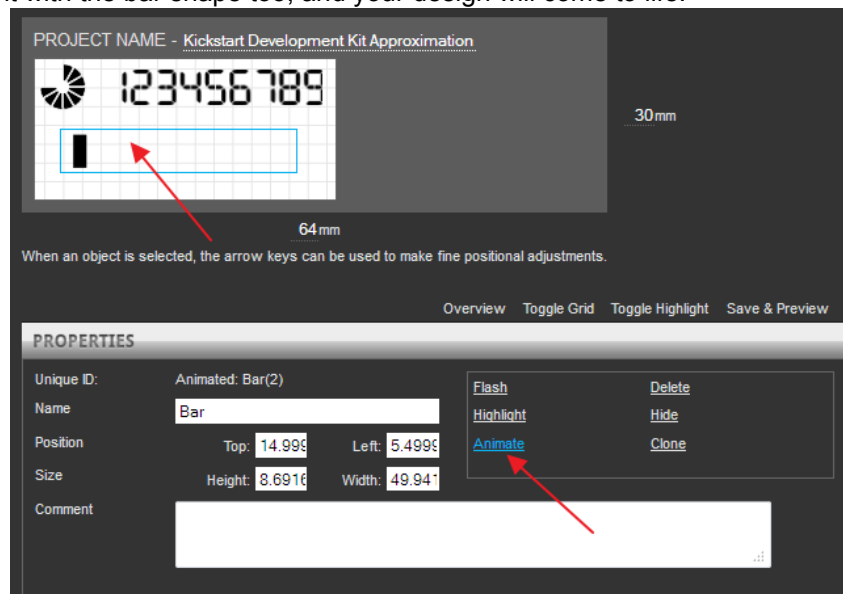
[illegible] with the bar shape too, and your design will come to life.

PROJECT NAME - Kickstart Development Kit Approximation

123456789

30mm

64mm

When an object is selected, the arrow keys can be used to make fine positional adjustments.

Overview Toggle Grid Toggle Highlight Save & Preview

PROPERTIES

| | | | | |
|---|---|---|---|---|
| Unique ID: | Animated: Bar(2) | | Flash | Delete |
| Name | Bar | | Highlight | Hide |
| Position | Top: 14.999 | Left: 5.4999 | Animate | Clone |
| Size | Height: 8.6916 | Width: 49.941 | | |
| Comment | | | | |